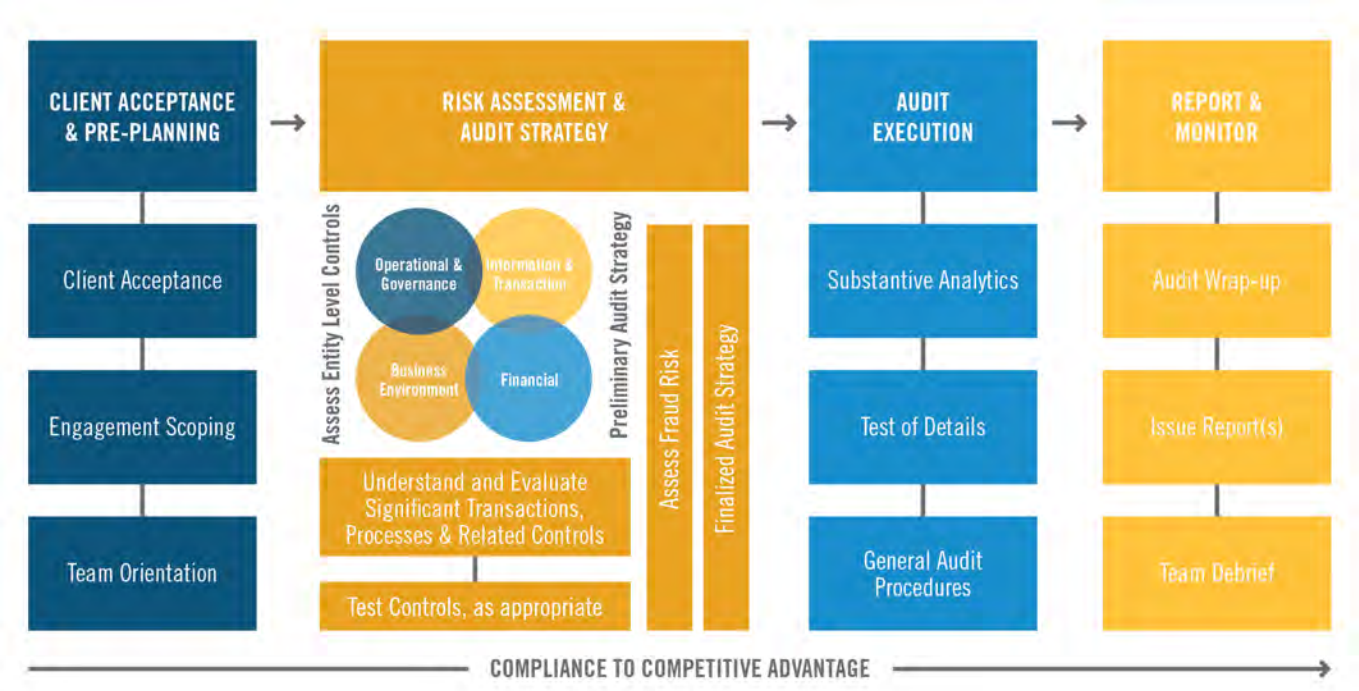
CLIENT ACCEPTANCE & PRE-PLANNING

Client Acceptance

Engagement Scoping

Team Orientation

RISK ASSESSMENT & AUDIT STRATEGY

Assess Entity Level Controls

Operational & Governance

Information & Transaction

Business Environment

Financial

Preliminary Audit Strategy

Assess Fraud Risk

Finalized Audit Strategy

Understand and Evaluate Significant Transactions, Processes & Related Controls

Test Controls, as appropriate

AUDIT EXECUTION

Substantive Analytics

Test of Details

General Audit Procedures

REPORT & MONITOR

Audit Wrap-up

Issue Report(s)

Team Debrief

COMPLIANCE TO COMPETITIVE ADVANTAGE